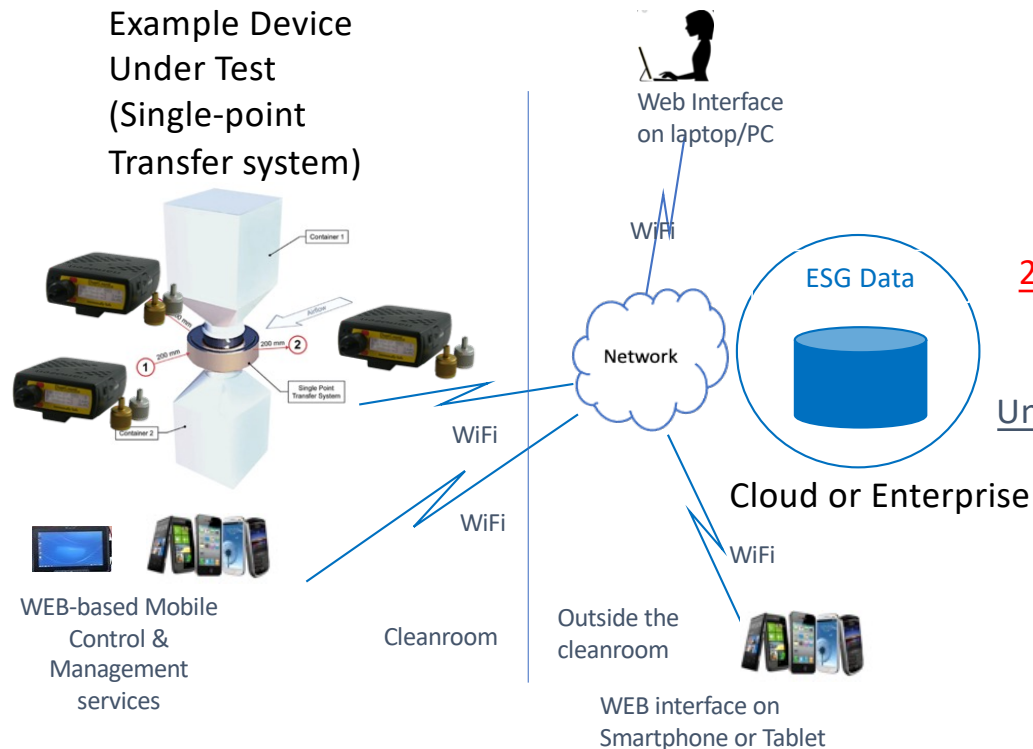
Example Device Under Test (Single-point Transfer system)

Container 1

Airflow

200 mm

200 mm

1

2

Single Point Transfer System

Container 2

Web Interface on laptop/PC

WiFi

Network

ESG Data

2

Ur

Cloud or Enterprise

WiFi

WiFi

WiFi

WEB-based Mobile Control & Management services

Cleanroom

Outside the cleanroom

WEB interface on Smartphone or Tablet